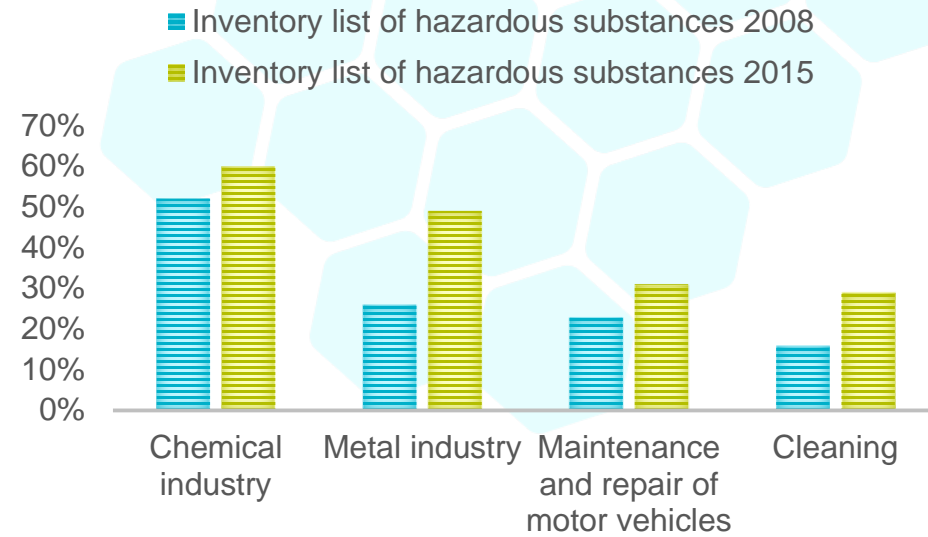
Inventory list of hazardous substances 2008
Inventory list of hazardous substances 2015

70%
60%
50%
40%
30%
20%
10%
0%

Chemical industry
Metal industry
Maintenance and repair of motor vehicles
Cleaning